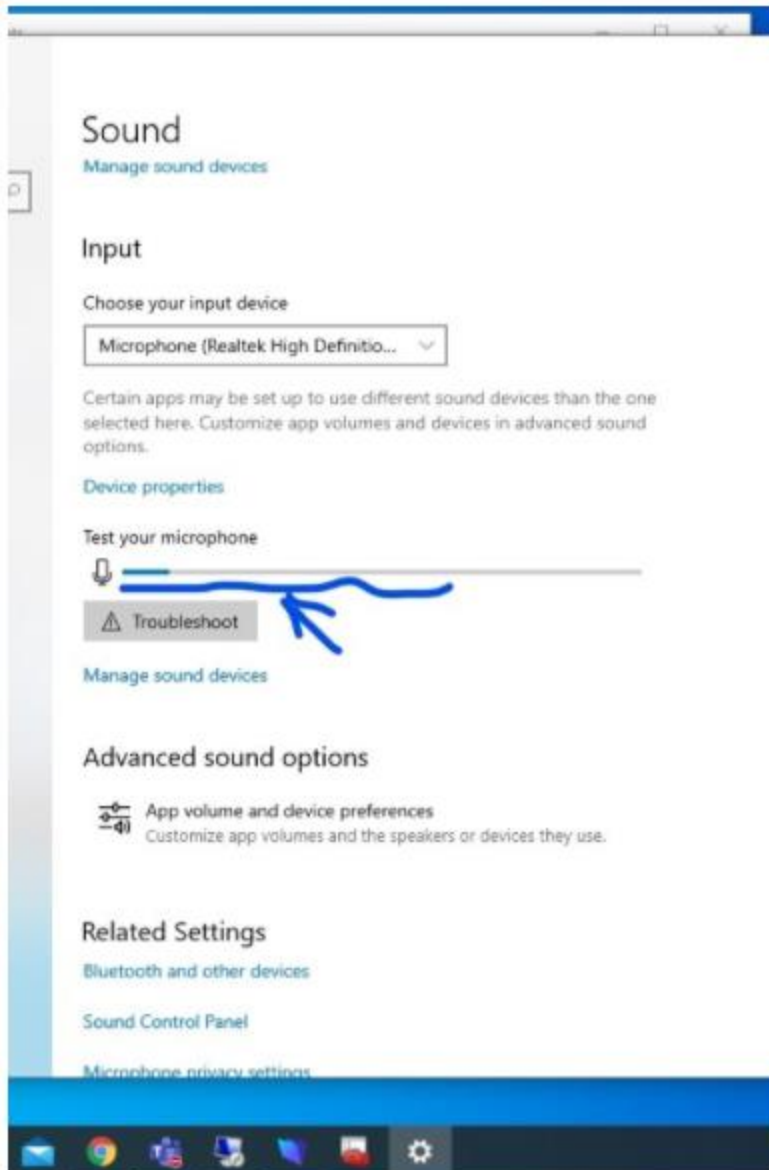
Sound
Manage sound devices

Input

Choose your input device

Microphone (Realtek High Definitio...

Certain apps may be set up to use different sound devices than the one selected here. Customize app volumes and devices in advanced sound options.

Device properties

Test your microphone

Troubleshoot

Manage sound devices

Advanced sound options

App volume and device preferences
Customize app volumes and the speakers or devices they use.

Related Settings
Bluetooth and other devices

Sound Control Panel

Microphone privacy settings